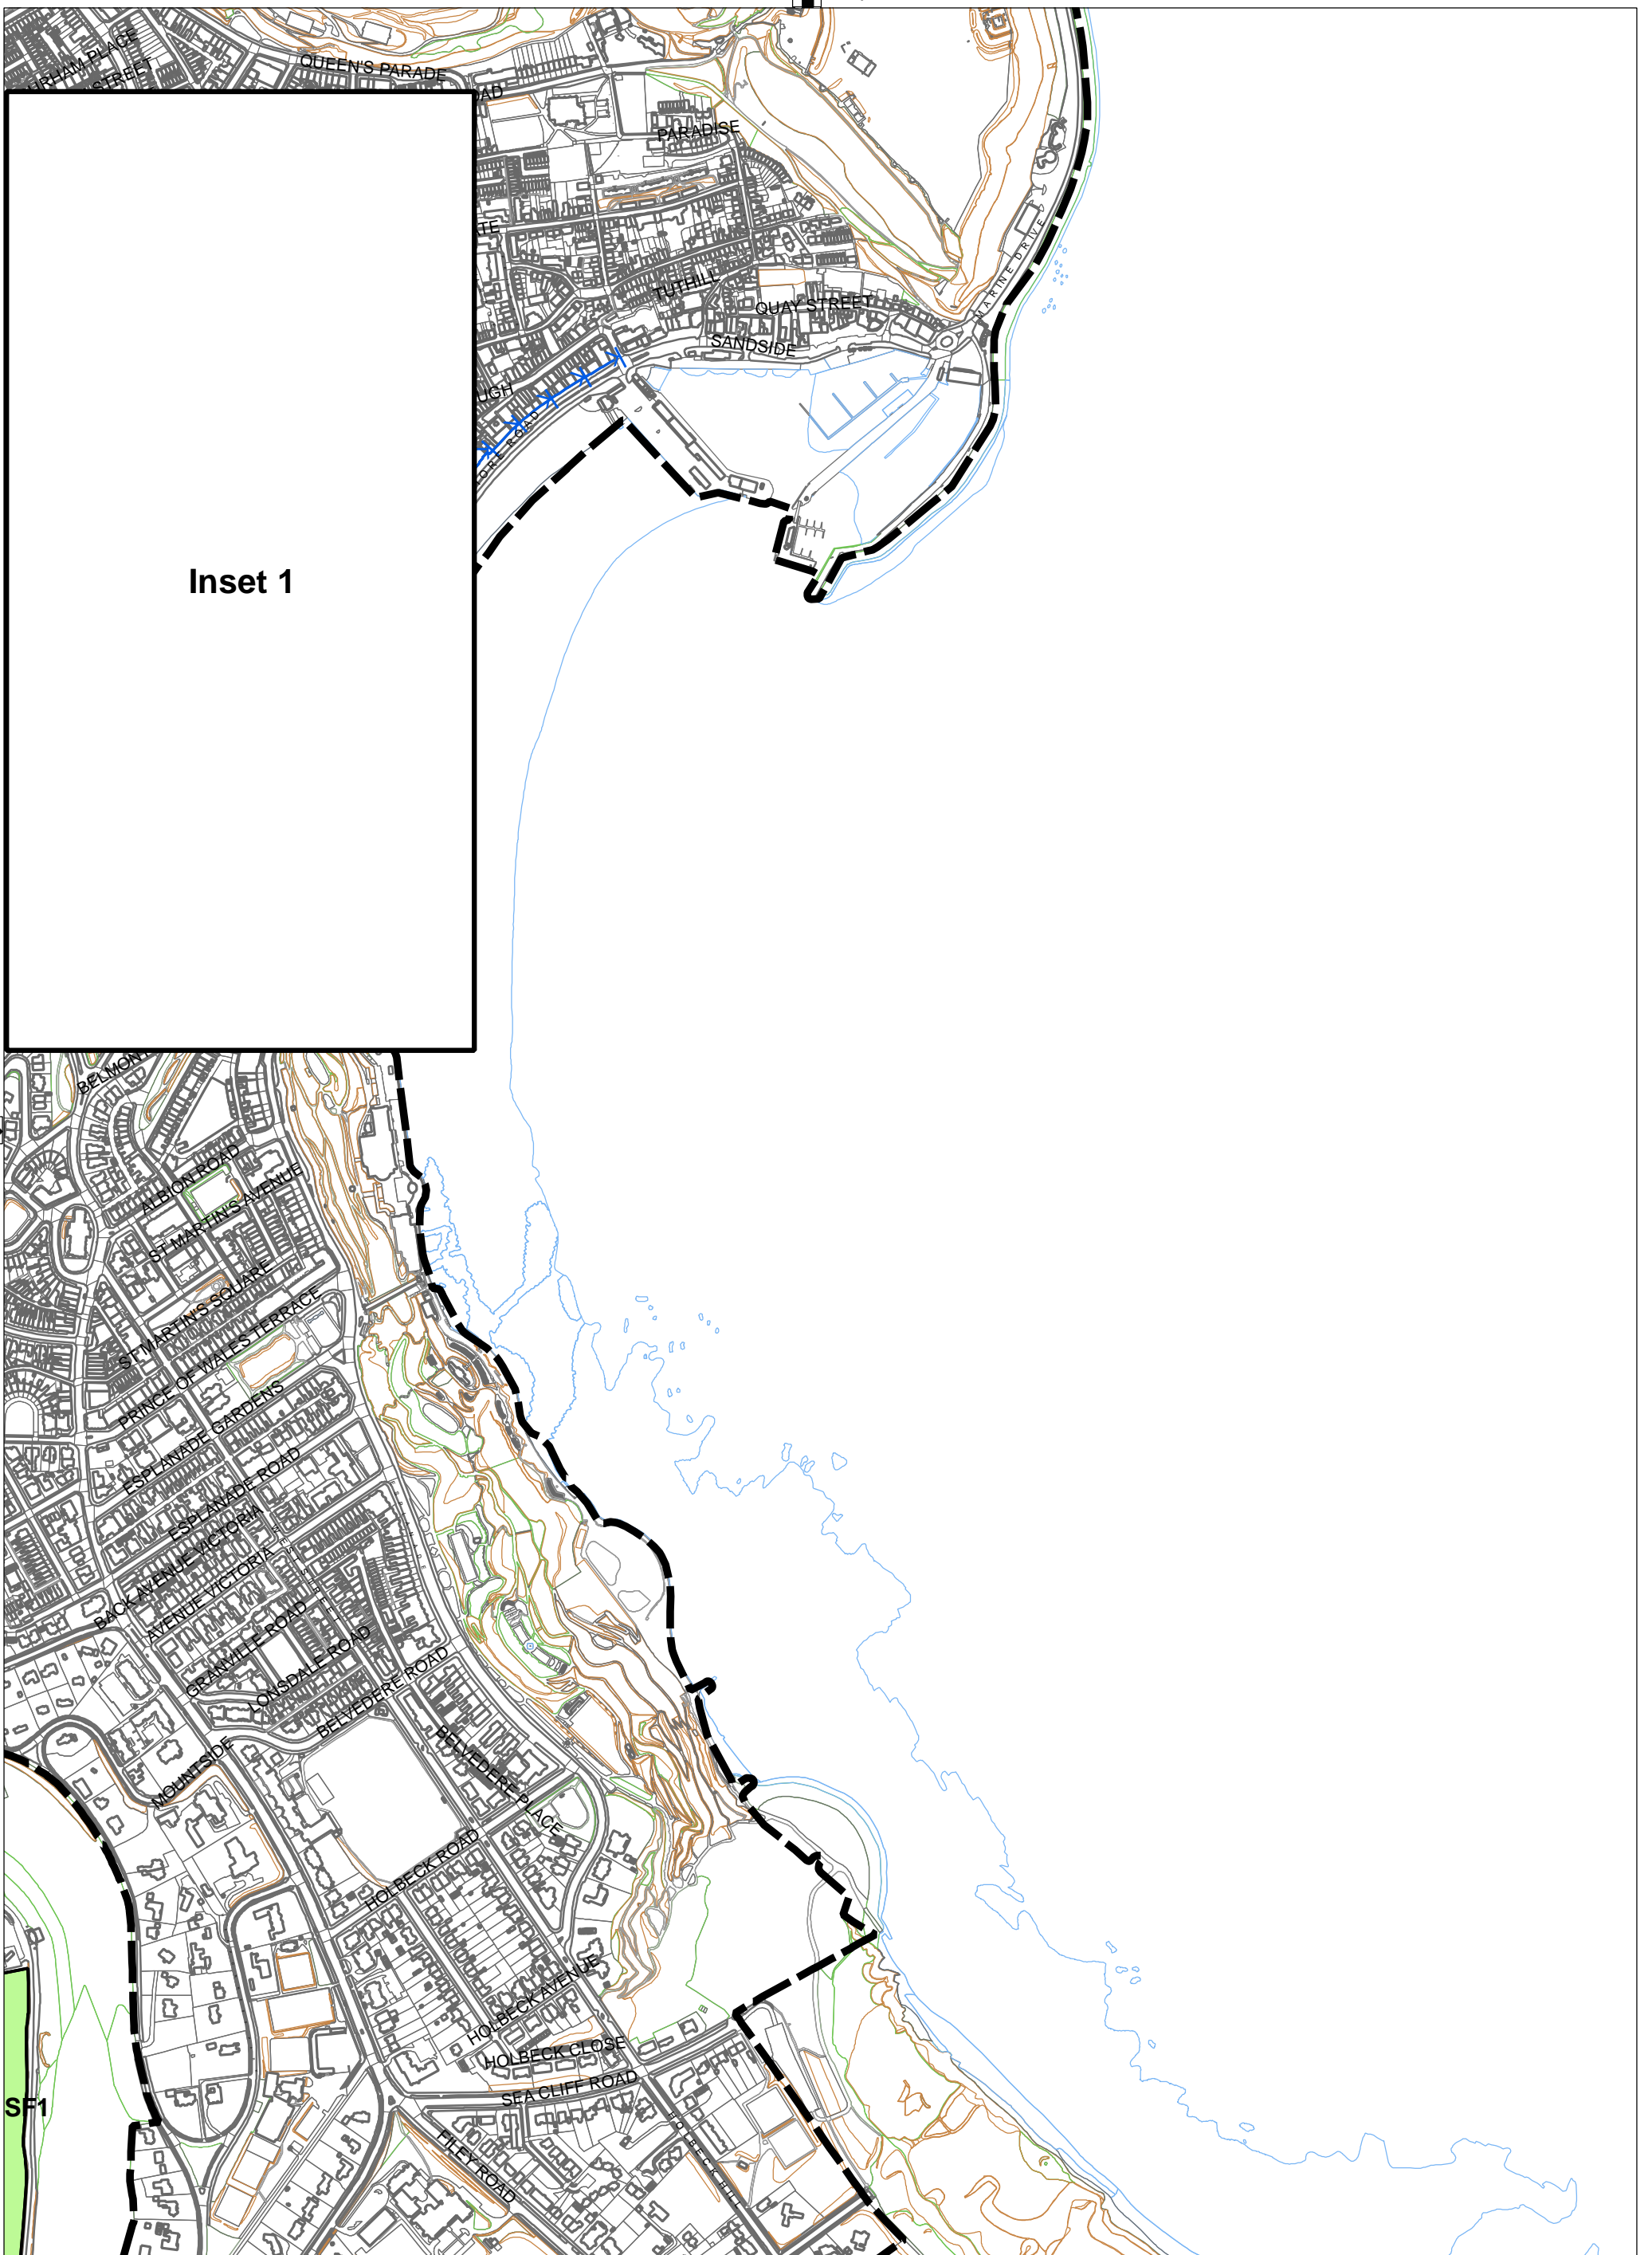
DURHAM PLACE
STREET
QUEEN'S PARADE
AD
PARADISE
TE
TUTHILL
QUAY STREET
SANDSIDE
MARINE DRIVE
UGH
Inset 1
BELMONT
ALBION ROAD
ST MARTIN'S AVENUE
ST MARTINS SQUARE
PRINCE OF WALES TERRACE
ESPLANADE GARDENS
ESPLANADE ROAD
BACK AVENUE VICTORIA
AVENUE VICTORIA
GRANVILLE ROAD
LONSDALE ROAD
BELVEDERE ROAD
BELVEDERE PLACE
MOUNTSIDE
HOLBECK ROAD
HOLBECK AVENUE
HOLBECK CLOSE
SEA CLIFF ROAD
FILEY ROAD
SF1